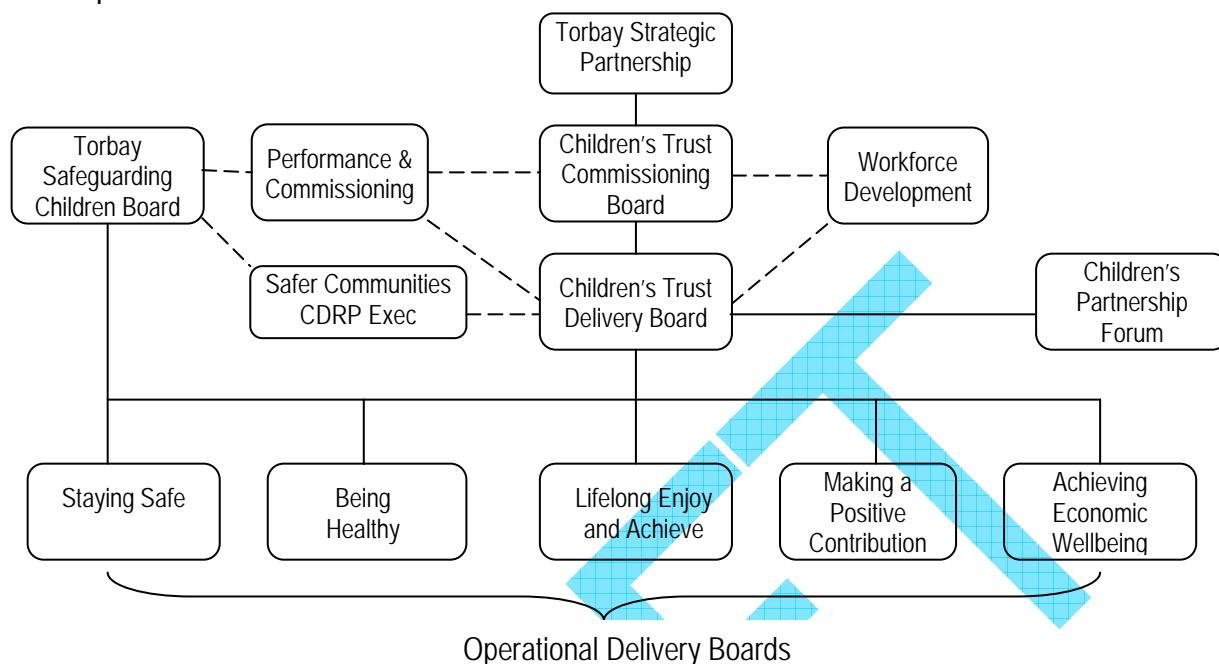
Torbay Strategic Partnership

Torbay Safeguarding Children Board

Performance & Commissioning

Children's Trust Commissioning Board

Workforce Development

Safer Communities CDRP Exec

Children's Trust Delivery Board

Children's Partnership Forum

Staying Safe

Being Healthy

Lifelong Enjoy and Achieve

Making a Positive Contribution

Achieving Economic Wellbeing

Operational Delivery Boards